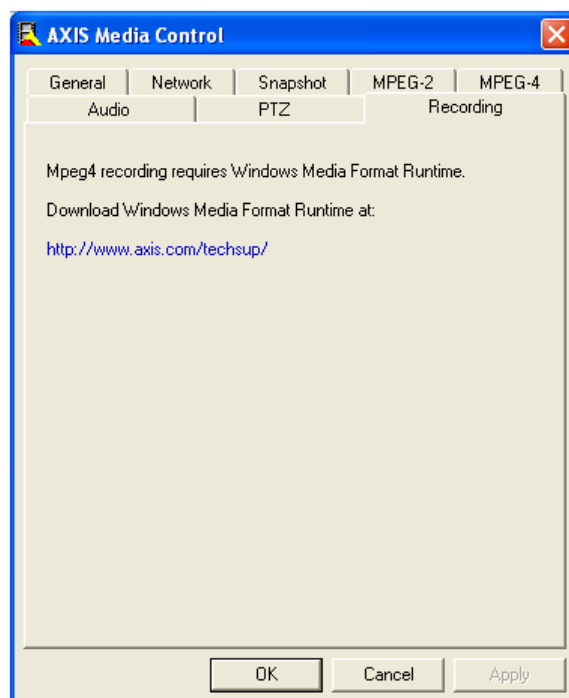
AXIS Media Control

General
Network
Snapshot
MPEG-2
MPEG-4
Audio
PTZ
Recording

Mpeg4 recording requires Windows Media Format Runtime.

Download Windows Media Format Runtime at:

http://www.axis.com/techsup/

OK
Cancel
Apply